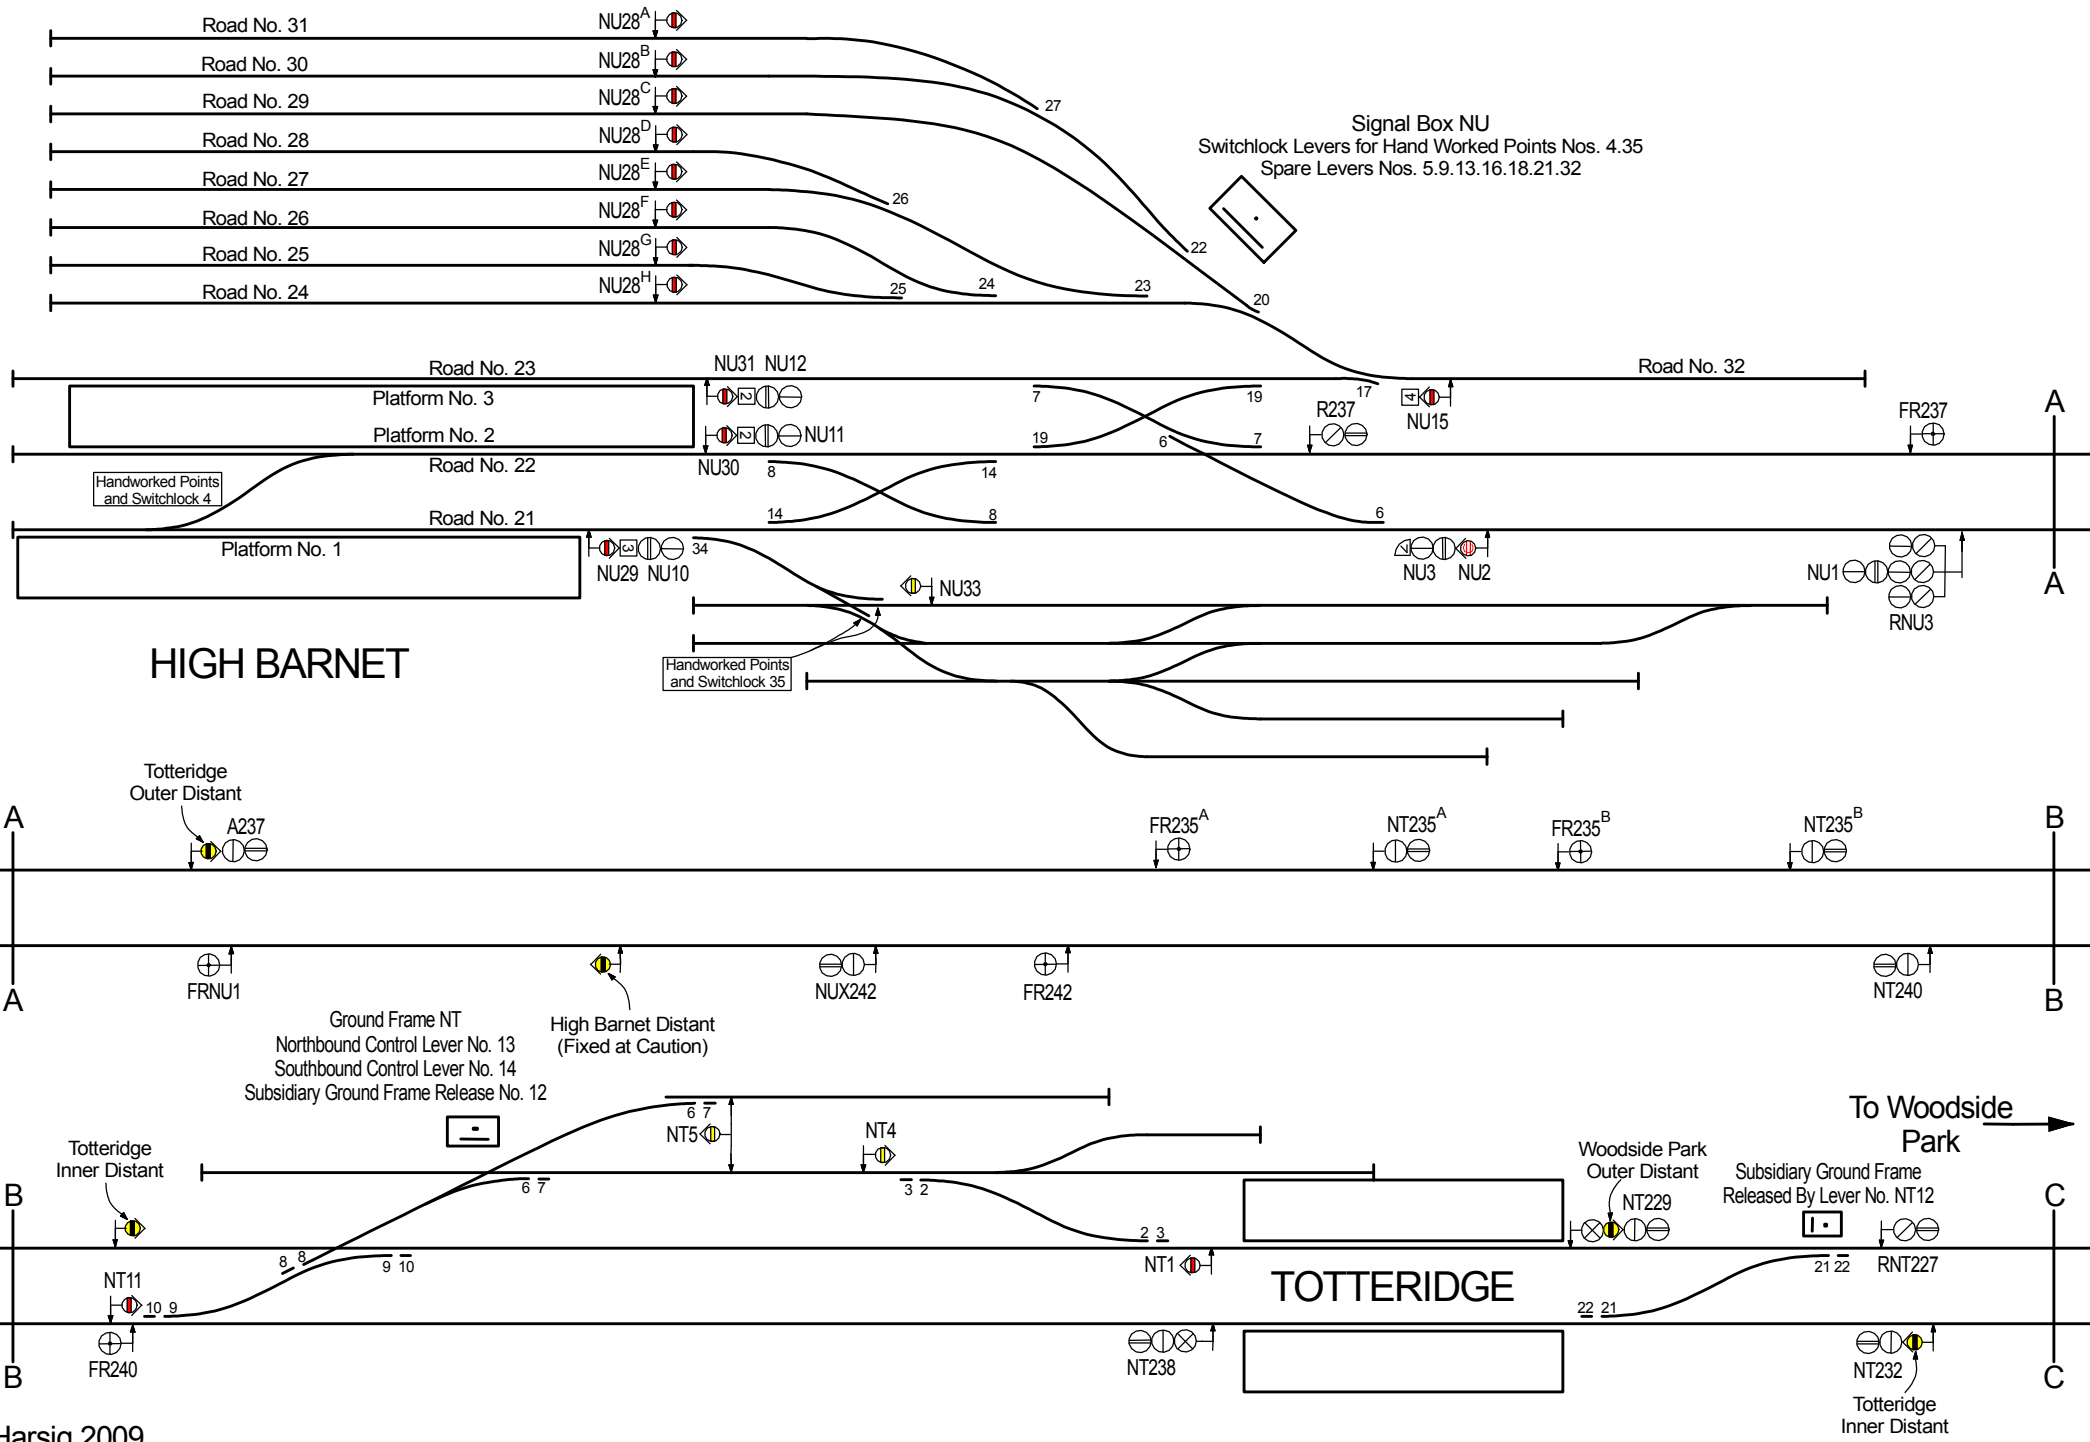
Road No. 31
NU28$^{A}$
Road No. 30
NU28$^{B}$
Road No. 29
NU28$^{C}$
27
Road No. 28
NU28$^{D}$
Road No. 27
NU28$^{E}$
26
Road No. 26
NU28$^{F}$
Road No. 25
NU28$^{G}$
Road No. 24
NU28$^{H}$
25
24
23
22
20

Signal Box NU
Switchlock Levers for Hand Worked Points Nos. 4.35
Spare Levers Nos. 5.9.13.16.18.21.32

Road No. 23
NU31 NU12
Road No. 32
Platform No. 3
7
19
17
R237
NU15
A
FR237
Platform No. 2
NU11
19
6
7
Road No. 22
NU30
8
14
Handworked Points and Switchlock 4
Road No. 21
14
8
6
Platform No. 1
34
NU29 NU10
NU3 NU2
NU1
A
NU33
RNU3
HIGH BARNET
Handworked Points and Switchlock 35

Totteridge Outer Distant
A237
A
FR235$^{A}$
NT235$^{A}$
FR235$^{B}$
NT235$^{B}$
B
FRNU1
NUX242
FR242
NT240
A
B
High Barnet Distant (Fixed at Caution)

Ground Frame NT
Northbound Control Lever No. 13
Southbound Control Lever No. 14
Subsidiary Ground Frame Release No. 12

To Woodside Park
6 7
NT5
NT4
Totteridge Inner Distant
Woodside Park Outer Distant
Subsidiary Ground Frame Released By Lever No. NT12
B
6 7
3 2
NT229
C
2 3
RNT227
8 8
9 10
NT1
21 22
NT11
10 9
TOTTERIDGE
22 21
FR240
NT238
NT232
B
C
Totteridge Inner Distant
Harsig 2009